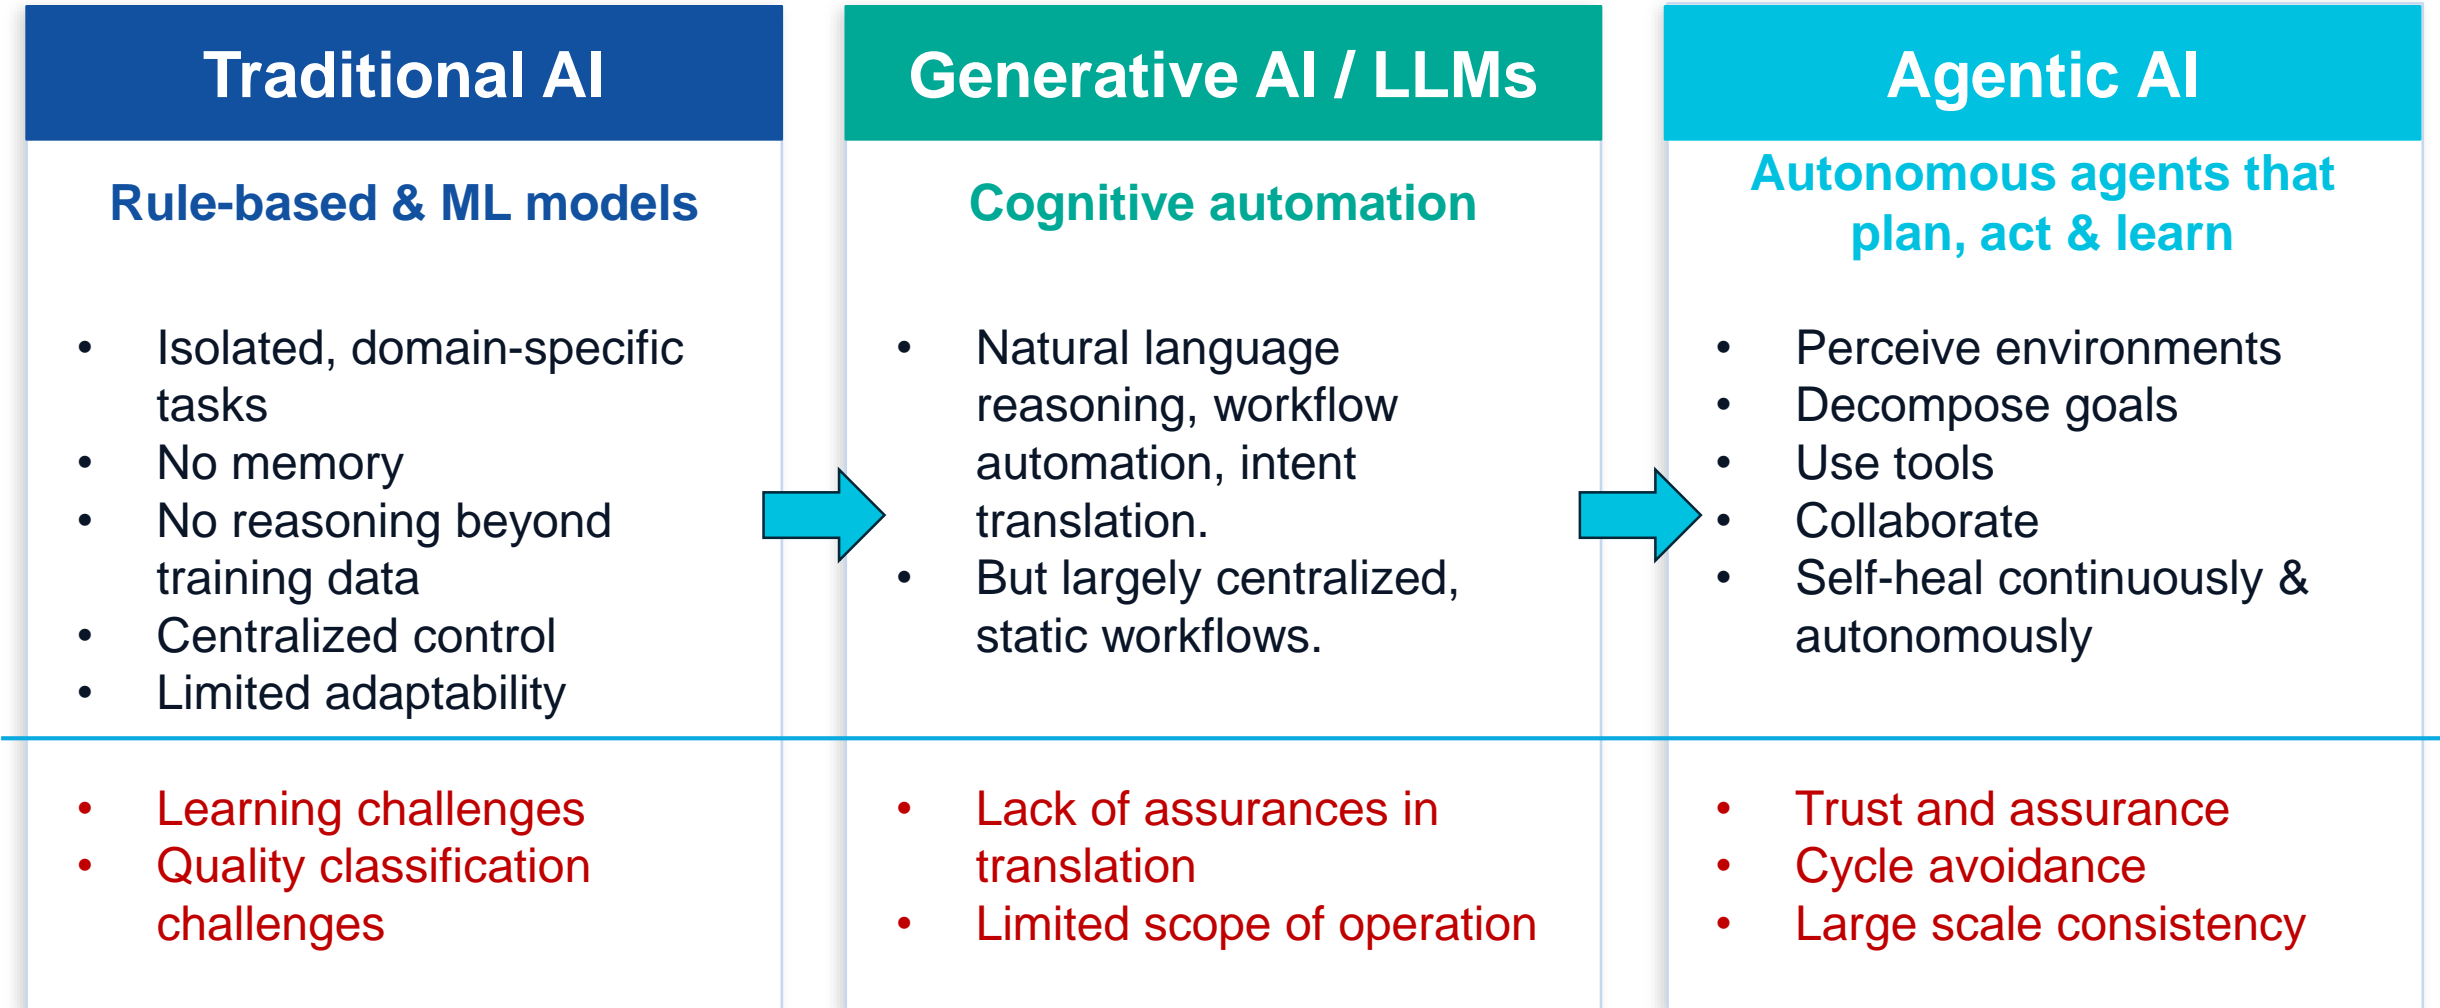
Traditional AI

Rule-based & ML models

- Isolated, domain-specific tasks
- No memory
- No reasoning beyond training data
- Centralized control
- Limited adaptability

- Learning challenges
- Quality classification challenges

Generative AI / LLMs

Cognitive automation

- Natural language reasoning, workflow automation, intent translation.
- But largely centralized, static workflows.

- Lack of assurances in translation
- Limited scope of operation

Agentic AI

Autonomous agents that plan, act & learn

- Perceive environments
- Decompose goals
- Use tools
- Collaborate
- Self-heal continuously & autonomously

- Trust and assurance
- Cycle avoidance
- Large scale consistency